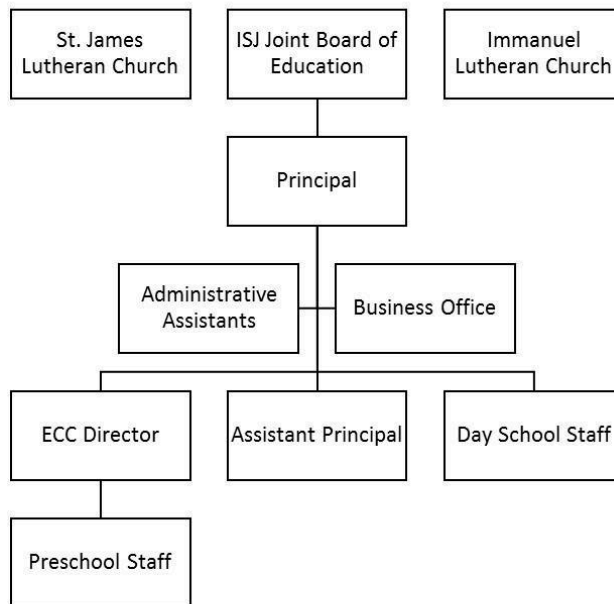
St. James Lutheran Church

ISJ Joint Board of Education

Immanuel Lutheran Church

Principal

Administrative Assistants

Business Office

ECC Director

Assistant Principal

Day School Staff

Preschool Staff